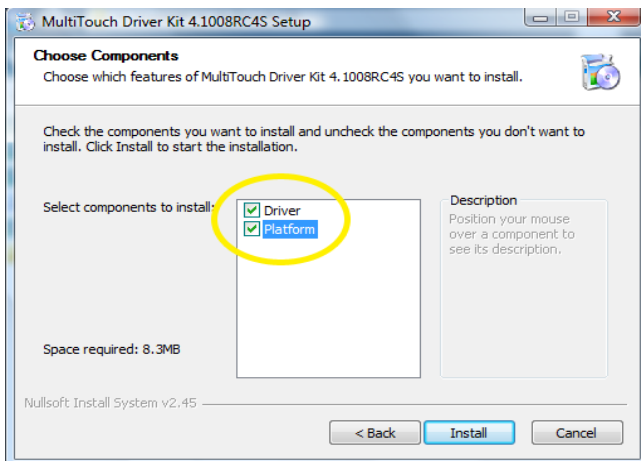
MultiTouch Driver Kit 4.1008RC4S Setup

Choose Components

Choose which features of MultiTouch Driver Kit 4.1008RC4S you want to install.

Check the components you want to install and uncheck the components you don't want to install. Click Install to start the installation.

Select components to install:

Driver

Platform

Description

Position your mouse over a component to see its description.

Space required: 8.3MB

Nullsoft Install System v2.45

< Back

Install

Cancel